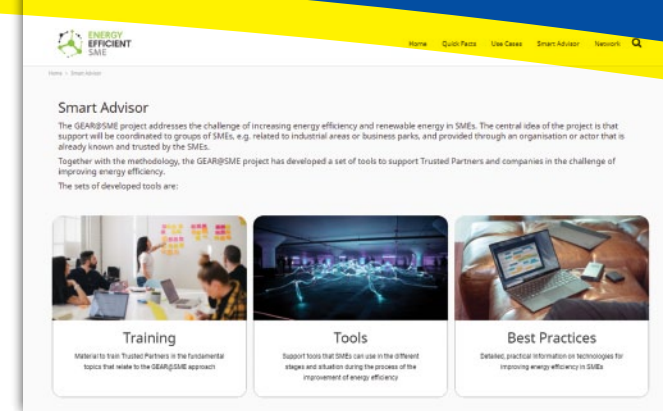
ENERGY EFFICIENT SME

Home Quick Facts Use Cases Smart Advisor Network

Home > Smart Advisor

Smart Advisor

The GEAR@SME project addresses the challenge of increasing energy efficiency and renewable energy in SMEs. The central idea of the project is that support will be coordinated to groups of SMEs, e.g. related to industrial areas or business parks, and provided through an organisation or actor that is already known and trusted by the SMEs.

Together with the methodology, the GEAR@SME project has developed a set of tools to support Trusted Partners and companies in the challenge of improving energy efficiency.

The sets of developed tools are:

Training

Material to train Trusted Partners in the fundamental topics that relate to the GEAR@SME approach

Tools

Support tools that SMEs can use in the different stages and situation during the process of the improvement of energy efficiency

Best Practices

Detailed, practical information on technologies for improving energy efficiency in SMEs